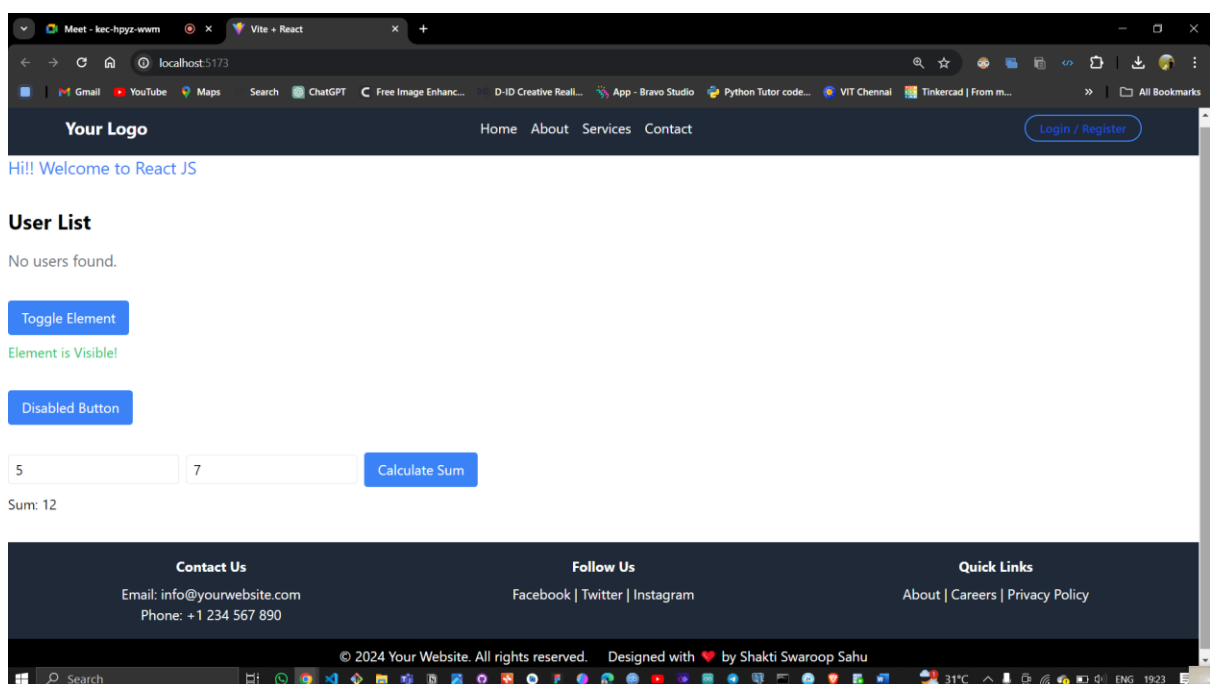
Meet - kec-hpyz-wwm
Vite + React
localhost:5173
Gmail YouTube Maps Search ChatGPT Free Image Enhanc... D-ID Creative Reali... App - Bravo Studio Python Tutor code... VIT Chennai Tinkercad | From m... All Bookmarks

Your Logo
Home About Services Contact
Login / Register

Hi!! Welcome to React JS

User List

No users found.

Toggle Element

Element is Visible!

Disabled Button

5
7
Calculate Sum

Sum: 12

Contact Us
Email: info@yourwebsite.com
Phone: +1 234 567 890

Follow Us
Facebook | Twitter | Instagram

Quick Links
About | Careers | Privacy Policy

© 2024 Your Website. All rights reserved. Designed with by Shakti Swaroop Sahu

Search
31°C ENG 19:23